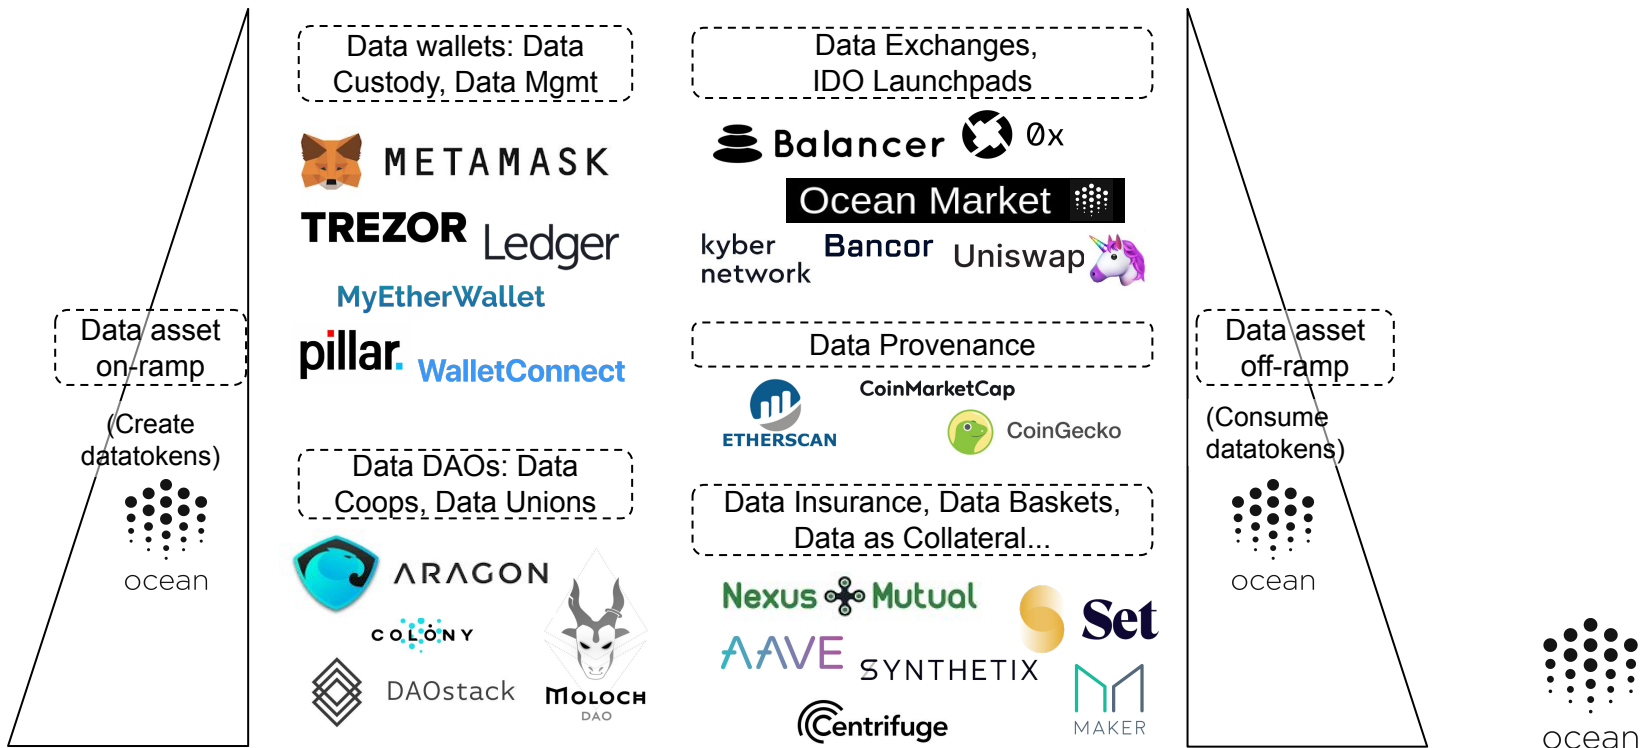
Data asset on-ramp

(Create datatokens)

ocean

Data wallets: Data Custody, Data Mgmt

METAMASK

TREZOR Ledger

MyEtherWallet

pillar. WalletConnect

Data DAOs: Data Coops, Data Unions

ARAGON

COLONY

DAOstack

MOLOCH DAO

Data Exchanges, IDO Launchpads

Balancer 0x

Ocean Market

kyber network Bancor Uniswap

Data Provenance

CoinMarketCap

ETHERSCAN

CoinGecko

Data Insurance, Data Baskets, Data as Collateral...

Nexus Mutual

Set

AAVE

SYNTHETIX

MAKER

Centrifuge

Data asset off-ramp

(Consume datatokens)

ocean

ocean